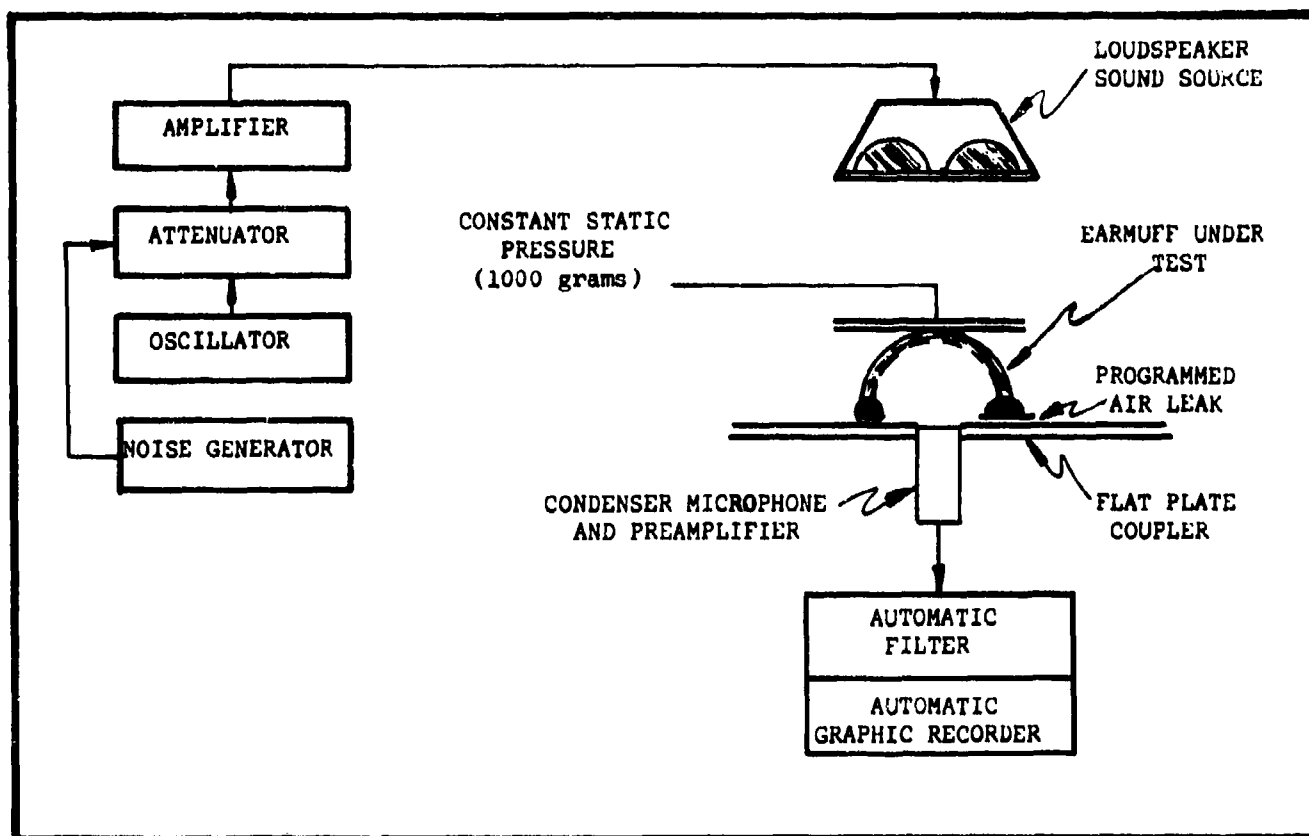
LOUDSPEAKER SOUND SOURCE

AMPLIFIER

ATTENUATOR

OSCILLATOR

NOISE GENERATOR

CONSTANT STATIC PRESSURE (1000 grams)

EARMUFF UNDER TEST

PROGRAMMED AIR LEAK

CONDENSER MICROPHONE AND PREAMPLIFIER

FLAT PLATE COUPLER

AUTOMATIC FILTER

AUTOMATIC GRAPHIC RECORDER